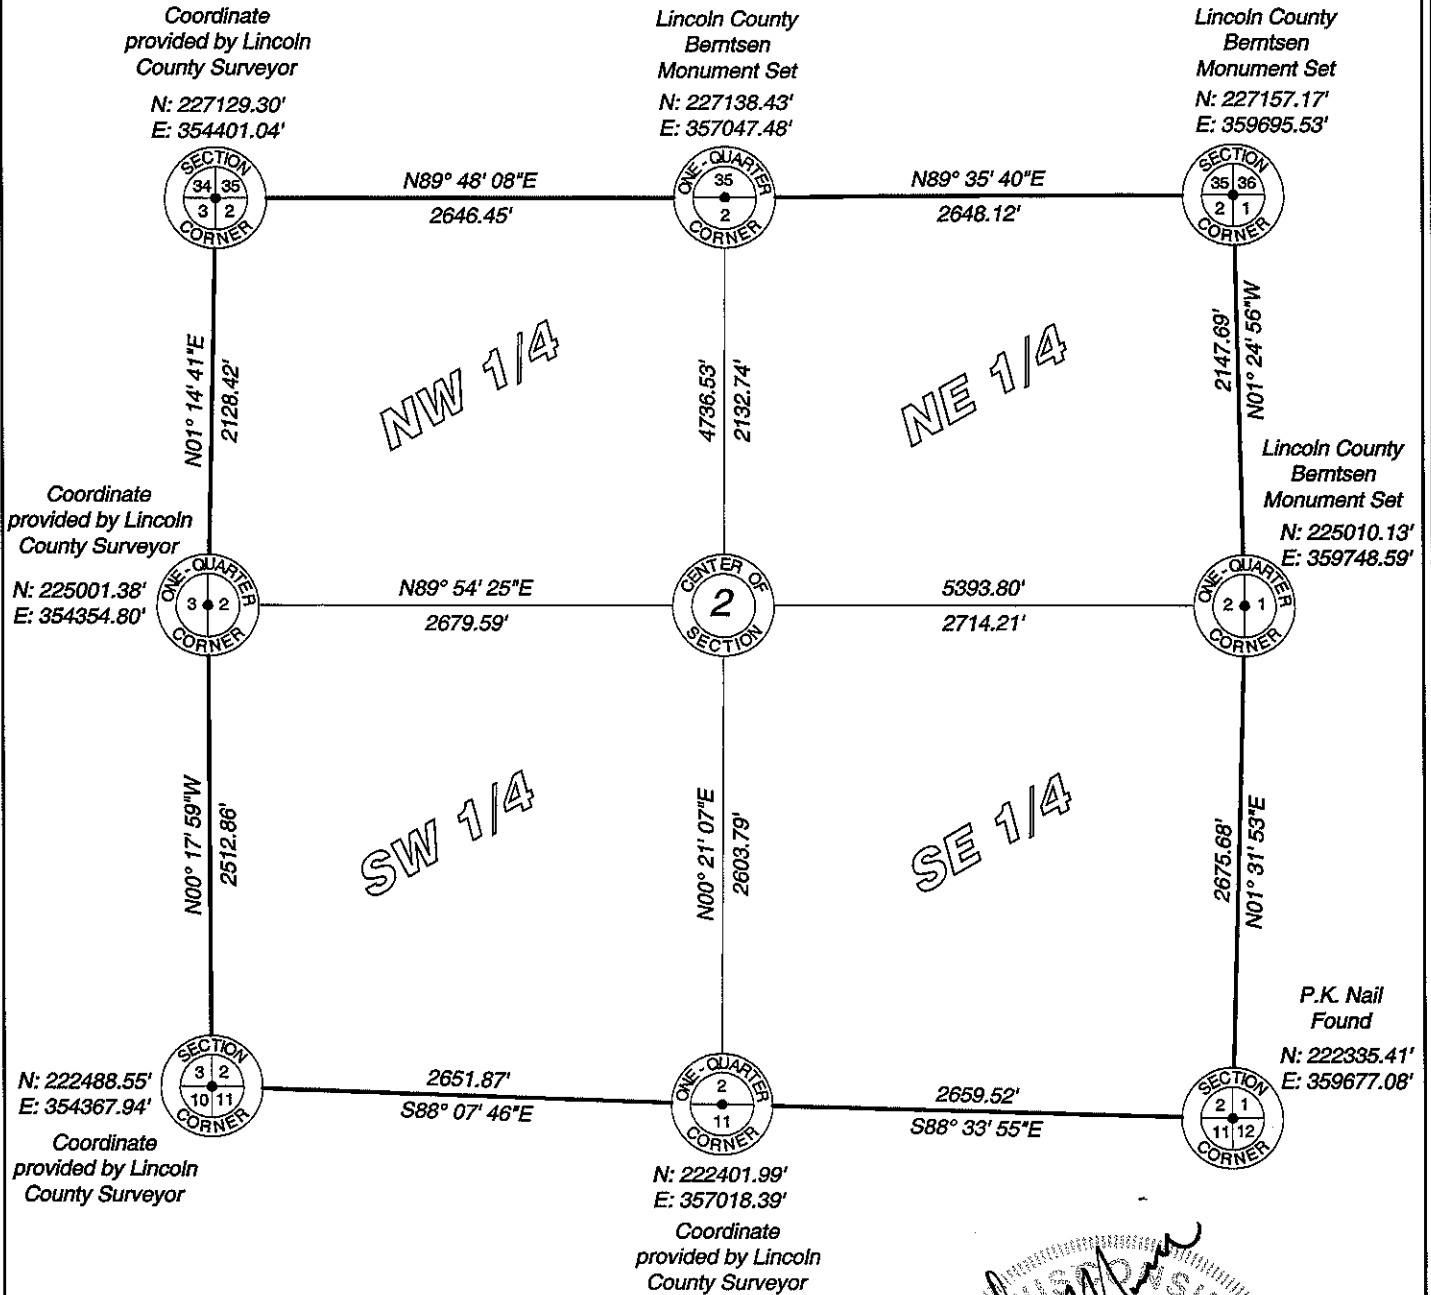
Coordinate provided by Lincoln County Surveyor

N: 227129.30'
E: 354401.04'

SECTION
34 35
3 2
CORNER

Lincoln County Berntsen Monument Set

N: 227138.43'
E: 357047.48'

ONE - QUARTER
35
2
CORNER

Lincoln County Berntsen Monument Set

N: 227157.17'
E: 359695.53'

SECTION
35 36
2 1
CORNER

N89° 48' 08"E
2646.45'

N89° 35' 40"E
2648.12'

N01° 14' 41"E
2128.42'

NW 1/4

4736.53'
2132.74'

NE 1/4

2147.69'
N01° 24' 56"W

Lincoln County Berntsen Monument Set

N: 225010.13'
E: 359748.59'

Coordinate provided by Lincoln County Surveyor

N: 225001.38'
E: 354354.80'

ONE - QUARTER
3 2
CORNER

N89° 54' 25"E
2679.59'

CENTER OF
2
SECTION

5393.80'
2714.21'

ONE - QUARTER
2 1
CORNER

N00° 17' 59"W
2512.86'

SW 1/4

N00° 21' 07"E
2603.79'

SE 1/4

2675.68'
N01° 31' 53"E

P.K. Nail Found

N: 222335.41'
E: 359677.08'

N: 222488.55'
E: 354367.94'

SECTION
3 2
10 11
CORNER

Coordinate provided by Lincoln County Surveyor

2651.87'
S88° 07' 46"E

ONE - QUARTER
2
11
CORNER

2659.52'
S88° 33' 55"E

SECTION
2 1
11 12
CORNER

N: 222401.99'
E: 357018.39'

Coordinate provided by Lincoln County Surveyor

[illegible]